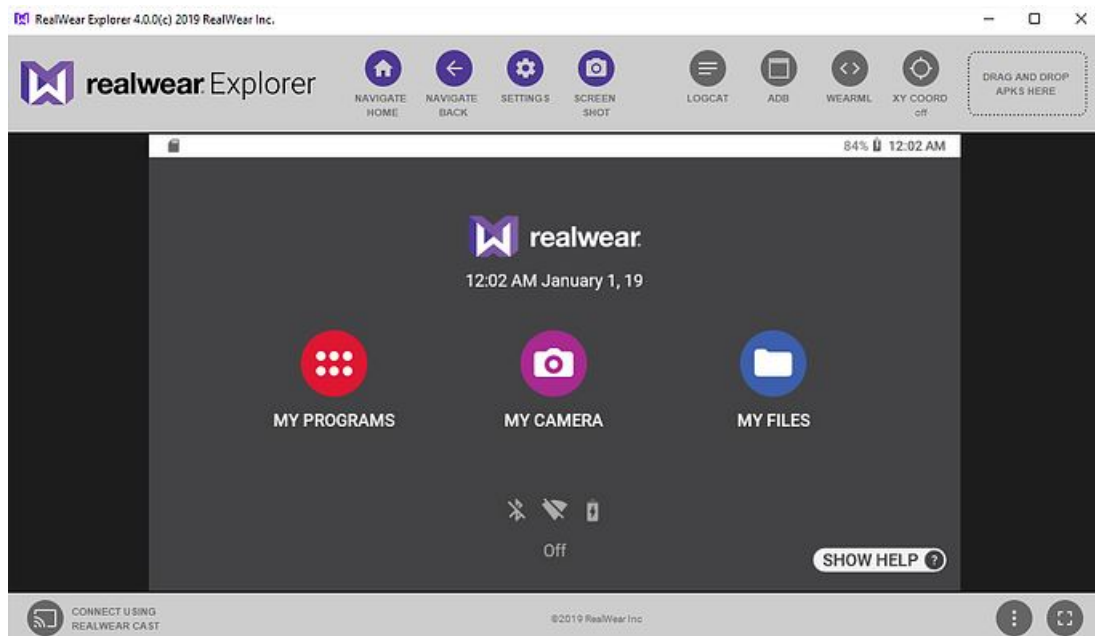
RealWear Explorer 4.0.0(c) 2019 RealWear Inc.

realwear Explorer

NAVIGATE HOME
NAVIGATE BACK
SETTINGS
SCREEN SHOT
LOGCAT
ADB
WEARML
XY COORD off
DRAG AND DROP APKS HERE

84% 12:02 AM

realwear
12:02 AM January 1, 19

MY PROGRAMS
MY CAMERA
MY FILES

Off

SHOW HELP

CONNECT USING REALWEAR CAST
©2019 RealWear Inc